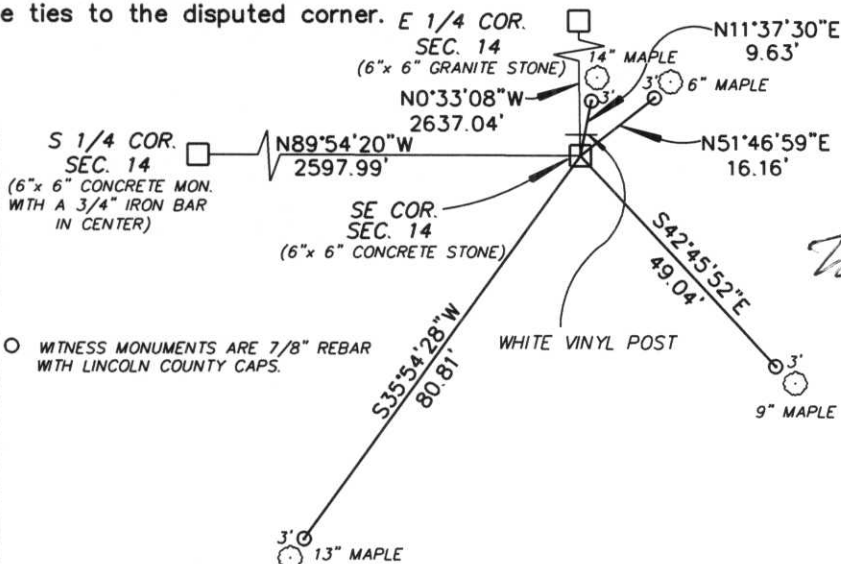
e ties to the disputed corner.

E 1/4 COR.
SEC. 14
(6"x 6" GRANITE STONE)

14" MAPLE

N11°37'30"E
9.63'

3'

3'

6" MAPLE

N0°33'08"W
2637.04'

S 1/4 COR.
SEC. 14
(6"x 6" CONCRETE MON.
WITH A 3/4" IRON BAR
IN CENTER)

N89°54'20"W
2597.99'

N51°46'59"E
16.16'

SE COR.
SEC. 14
(6"x 6" CONCRETE STONE)

S42°45'52"E
49.04'

WHITE VINYL POST

S35°54'28"W
80.81'

O WITNESS MONUMENTS ARE 7/8" REBAR
WITH LINCOLN COUNTY CAPS.

3'
9" MAPLE

3'
13" MAPLE